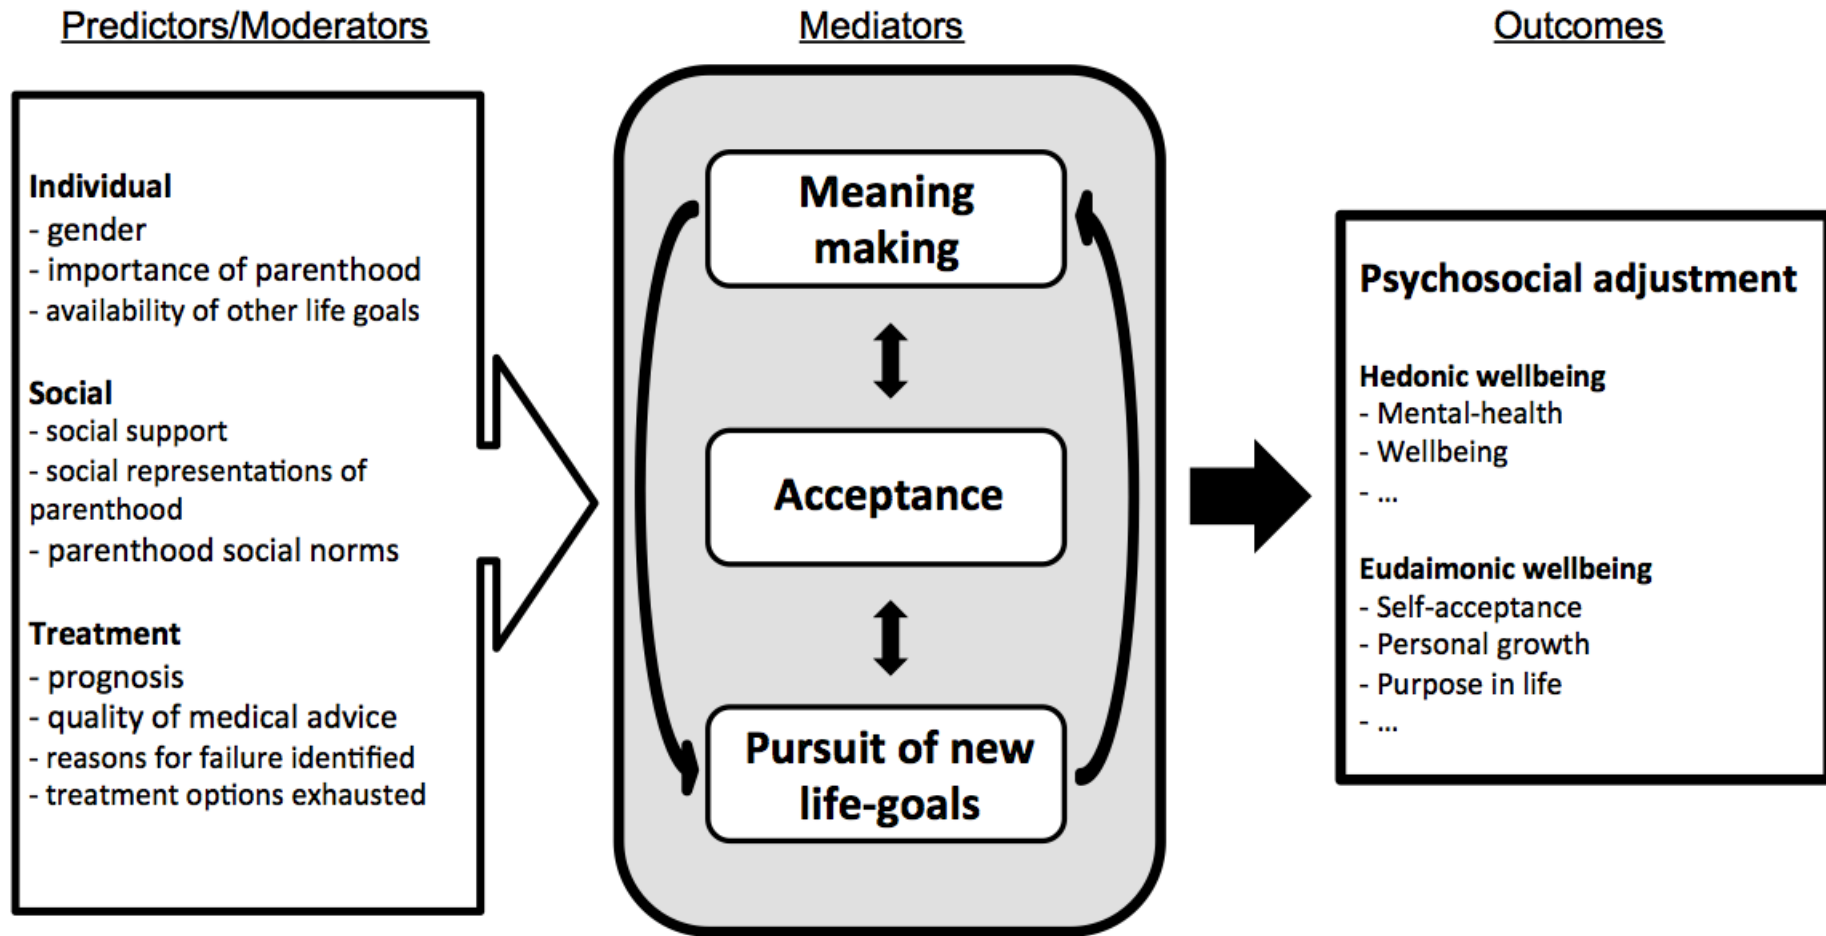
Predictors/Moderators

Mediators

Outcomes

Individual
- gender
- importance of parenthood
- availability of other life goals

Social
- social support
- social representations of parenthood
- parenthood social norms

Treatment
- prognosis
- quality of medical advice
- reasons for failure identified
- treatment options exhausted

Meaning making

Acceptance

Pursuit of new life-goals

Psychosocial adjustment

Hedonic wellbeing
- Mental-health
- Wellbeing
- ...

Eudaimonic wellbeing
- Self-acceptance
- Personal growth
- Purpose in life
- ...